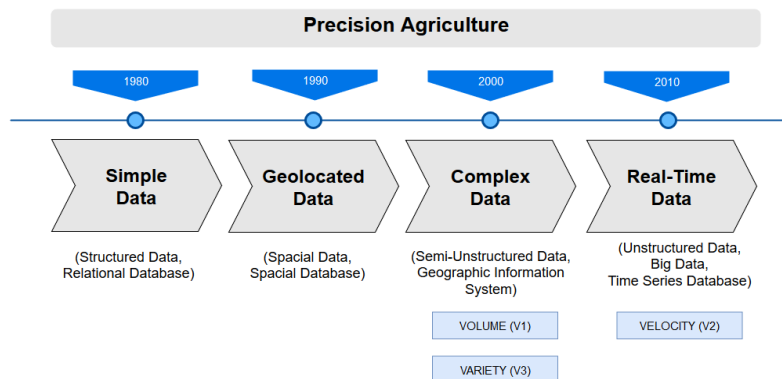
Precision Agriculture

1980

1990

2000

2010

Simple Data

Geolocated Data

Complex Data

Real-Time Data

(Structured Data, Relational Database)

(Spacial Data, Spacial Database)

(Semi-Unstructured Data, Geographic Information System)

(Unstructured Data, Big Data, Time Series Database)

VOLUME (V1)

VELOCITY (V2)

VARIETY (V3)